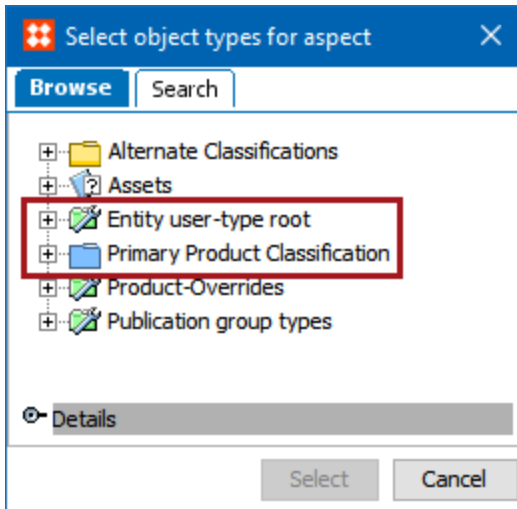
Select object types for aspect ✕

Browse Search

Alternate Classifications
Assets
Entity user-type root
Primary Product Classification
Product-Overrides
Publication group types

Details

Select Cancel